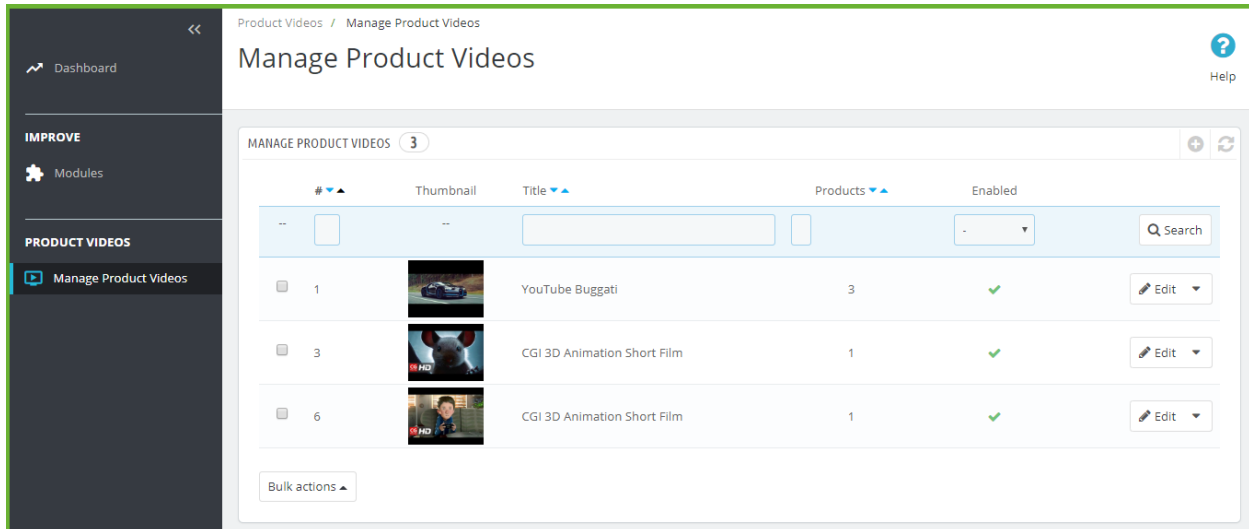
«

Dashboard

IMPROVE

Modules

PRODUCT VIDEOS

Manage Product Videos

Product Videos / Manage Product Videos

Manage Product Videos

Help

MANAGE PRODUCT VIDEOS 3

| | # ▼▲ | Thumbnail | Title ▼▲ | Products ▼▲ | Enabled | |
|---|---|---|---|---|---|---|
| -- | | -- | | | - | Search |
| | 1 | | YouTube Buggati | 3 | ✔ | Edit |
| | 3 | | CGI 3D Animation Short Film | 1 | ✔ | Edit |
| | 6 | | CGI 3D Animation Short Film | 1 | ✔ | Edit |

Bulk actions